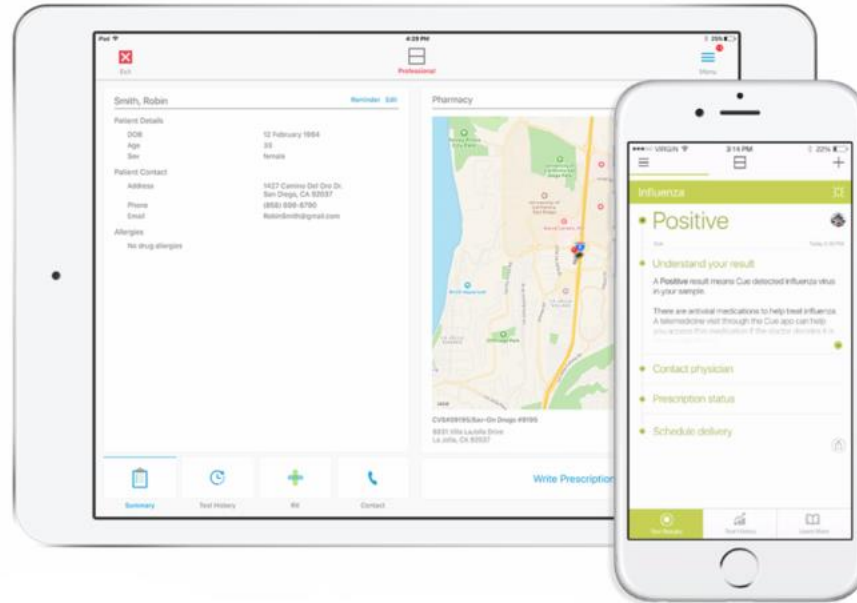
iPad
4:29 PM
25%

Exit
Professional
Menu

Smith, Robin
Reminder Edit
Patient Details
DOB
12 February 1984
Age
33
Sex
female
Patient Contact
Address
1427 Camino Del Oro Dr. San Diego, CA 92037
Phone
(858) 600-6790
Email
RobinSmith@gmail.com
Allergies
No drug allergies

Pharmacy

CVS#09195/San-On Diego #9195
8831 Villa La Jolla Drive
La Jolla, CA 92037

Summary
Test History
Rx
Contact

Write Prescription

VIRGIN
3:14 PM
22%

Influenza
Positive
Today 3:30 PM
Understand your result
A Positive result means Cue detected influenza virus in your sample.
There are antiviral medications to help treat influenza. A telemedicine visit through the Cue app can help you access the medication if the doctor decides it is
Contact physician
Prescription status
Schedule delivery

Test Results
Test History
Learn More